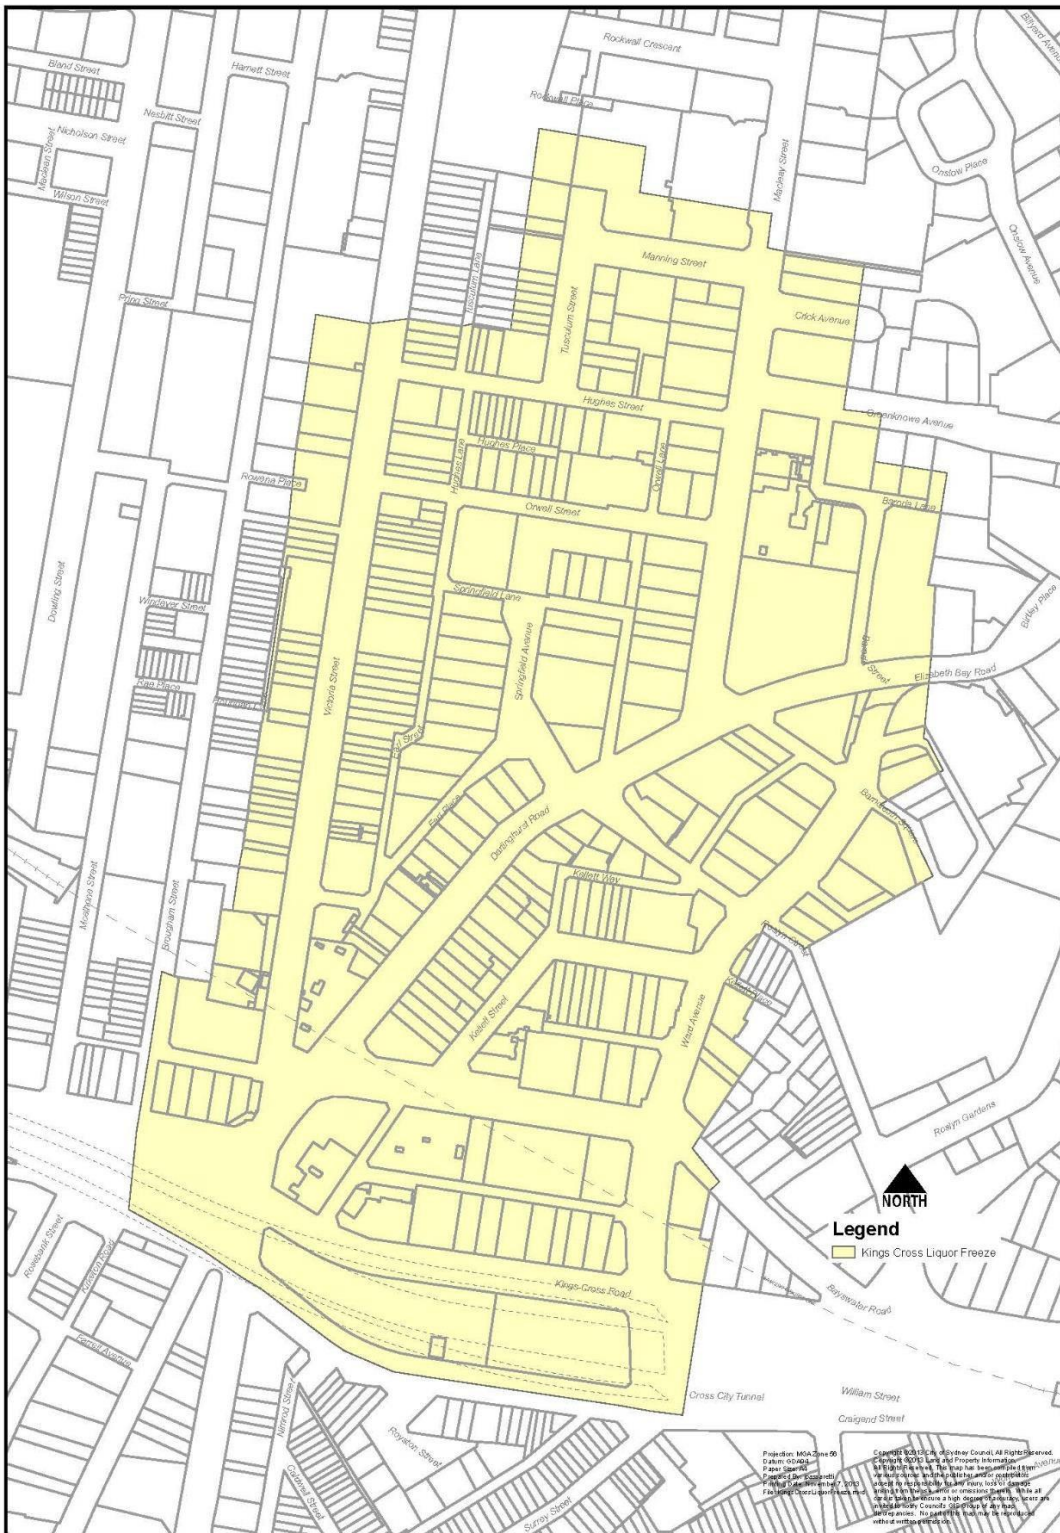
Rockwall Crescent
Rockwall Place
Bland Street
Harnett Street
Nesbitt Street
Nicholson Street
Maclean Street
Wilson Street
Macleay Street
Onslow Place
Onslow Avenue
Manning Street
Tusculum Street
Tusculum Lane
Prim Street
Crick Avenue
Hughes Street
Greenknowe Avenue
Hughes Place
Hughes Lane
Orwell Lane
Rowena Place
Orwell Street
Baroda Lane
Springfield Lane
Windeyer Street
Dowling Street
Springfield Avenue
Victoria Street
Barncleuth Street
Elizabeth Bay Road
Rae Place
Earl Street
Earl Place
Darlinghurst Road
Barncleuth Square
Kellett Way
Brougham Street
Mcelhone Street
Kellett Street
Ward Avenue
Roslyn Gardens
NORTH
Legend
Kings Cross Liquor Freeze
Kings Cross Road
Bayswater Road
Cross City Tunnel
William Street
Craigend Street
Royston Street
Nimrod Street
Surrey Street
Rosebank Street
Forbes Street
Farrell Avenue
Birtley Place
Projection: MGA Zone 56
Datum: GDA94
Paper Size: A4
Prepared By: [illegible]
Printing Date: November 7, 2013
File: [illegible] Cross Liquor Freeze.mxd
Copyright ©2013 City of Sydney Council. All Rights Reserved. Copyright ©2013 Land and Property Information. All Rights Reserved. This map has been compiled from various sources and the publisher and/or contributors accept no responsibility for any injury, loss or damage arising from the use, error or omission therein. While all care is taken to ensure a high degree of accuracy, users are invited to notify Council's GIS Group of any map discrepancies. No part of this map may be reproduced without written permission.